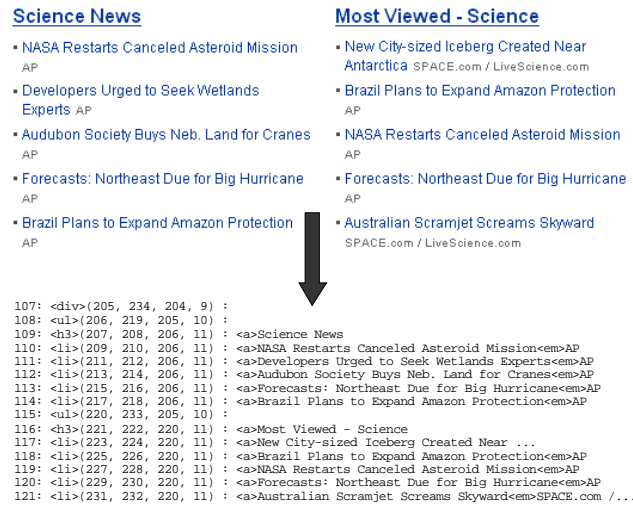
Science News

- NASA Restarts Canceled Asteroid Mission AP
- Developers Urged to Seek Wetlands Experts AP
- Audubon Society Buys Neb. Land for Cranes AP
- Forecasts: Northeast Due for Big Hurricane AP
- Brazil Plans to Expand Amazon Protection AP

Most Viewed - Science

- New City-sized Iceberg Created Near Antarctica SPACE.com / LiveScience.com
- Brazil Plans to Expand Amazon Protection AP
- NASA Restarts Canceled Asteroid Mission AP
- Forecasts: Northeast Due for Big Hurricane AP
- Australian Scramjet Screams Skyward SPACE.com / LiveScience.com

107: <div>(205, 234, 204, 9) :
108: <ul>(206, 219, 205, 10) :
109: <h3>(207, 208, 206, 11) : <a>Science News
110: <li>(209, 210, 206, 11) : <a>NASA Restarts Canceled Asteroid Mission<em>AP
111: <li>(211, 212, 206, 11) : <a>Developers Urged to Seek Wetlands Experts<em>AP
112: <li>(213, 214, 206, 11) : <a>Audubon Society Buys Neb. Land for Cranes<em>AP
113: <li>(215, 216, 206, 11) : <a>Forecasts: Northeast Due for Big Hurricane<em>AP
114: <li>(217, 218, 206, 11) : <a>Brazil Plans to Expand Amazon Protection<em>AP
115: <ul>(220, 233, 205, 10) :
116: <h3>(221, 222, 220, 11) : <a>Most Viewed - Science
117: <li>(223, 224, 220, 11) : <a>New City-sized Iceberg Created Near ...
118: <li>(225, 226, 220, 11) : <a>Brazil Plans to Expand Amazon Protection<em>AP
119: <li>(227, 228, 220, 11) : <a>NASA Restarts Canceled Asteroid Mission<em>AP
120: <li>(229, 230, 220, 11) : <a>Forecasts: Northeast Due for Big Hurricane<em>AP
121: <li>(231, 232, 220, 11) : <a>Australian Scramjet Screams Skyward<em>SPACE.com /...